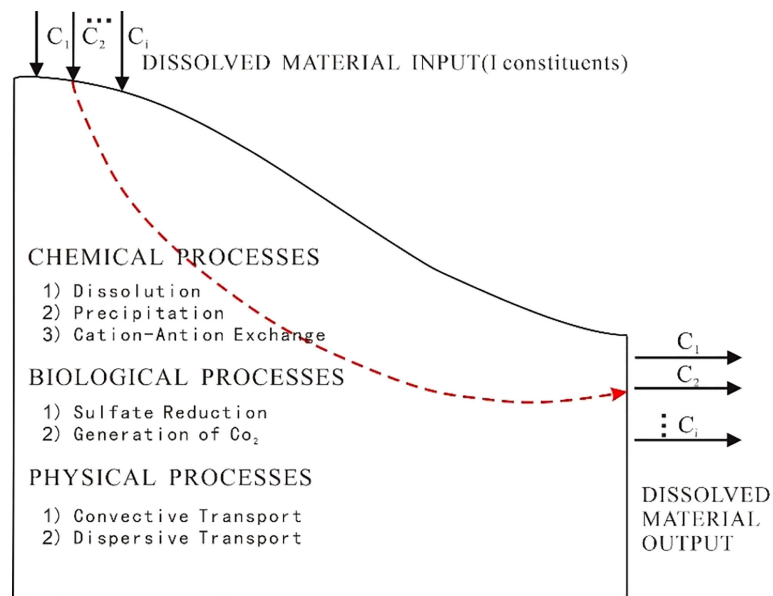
$C_1$ $C_2$ ⋯ $C_i$ DISSOLVED MATERIAL INPUT(I constituents)

CHEMICAL PROCESSES

1) Dissolution
2) Precipitation
3) Cation-Antion Exchange

BIOLOGICAL PROCESSES

1) Sulfate Reduction
2) Generation of $Co_2$

PHYSICAL PROCESSES

1) Convective Transport
2) Dispersive Transport

$C_1$
$C_2$
⋮ $C_i$

DISSOLVED MATERIAL OUTPUT